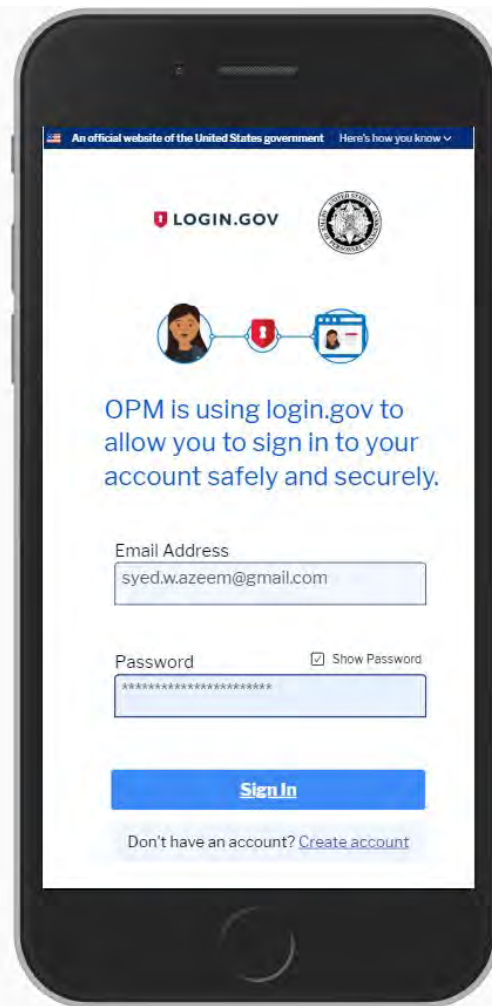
An official website of the United States government Here's how you know

LOGIN.GOV

OPM is using login.gov to allow you to sign in to your account safely and securely.

Email Address
syed.w.azeem@gmail.com

Password
Show Password
**********************

Sign In

Don't have an account? Create account